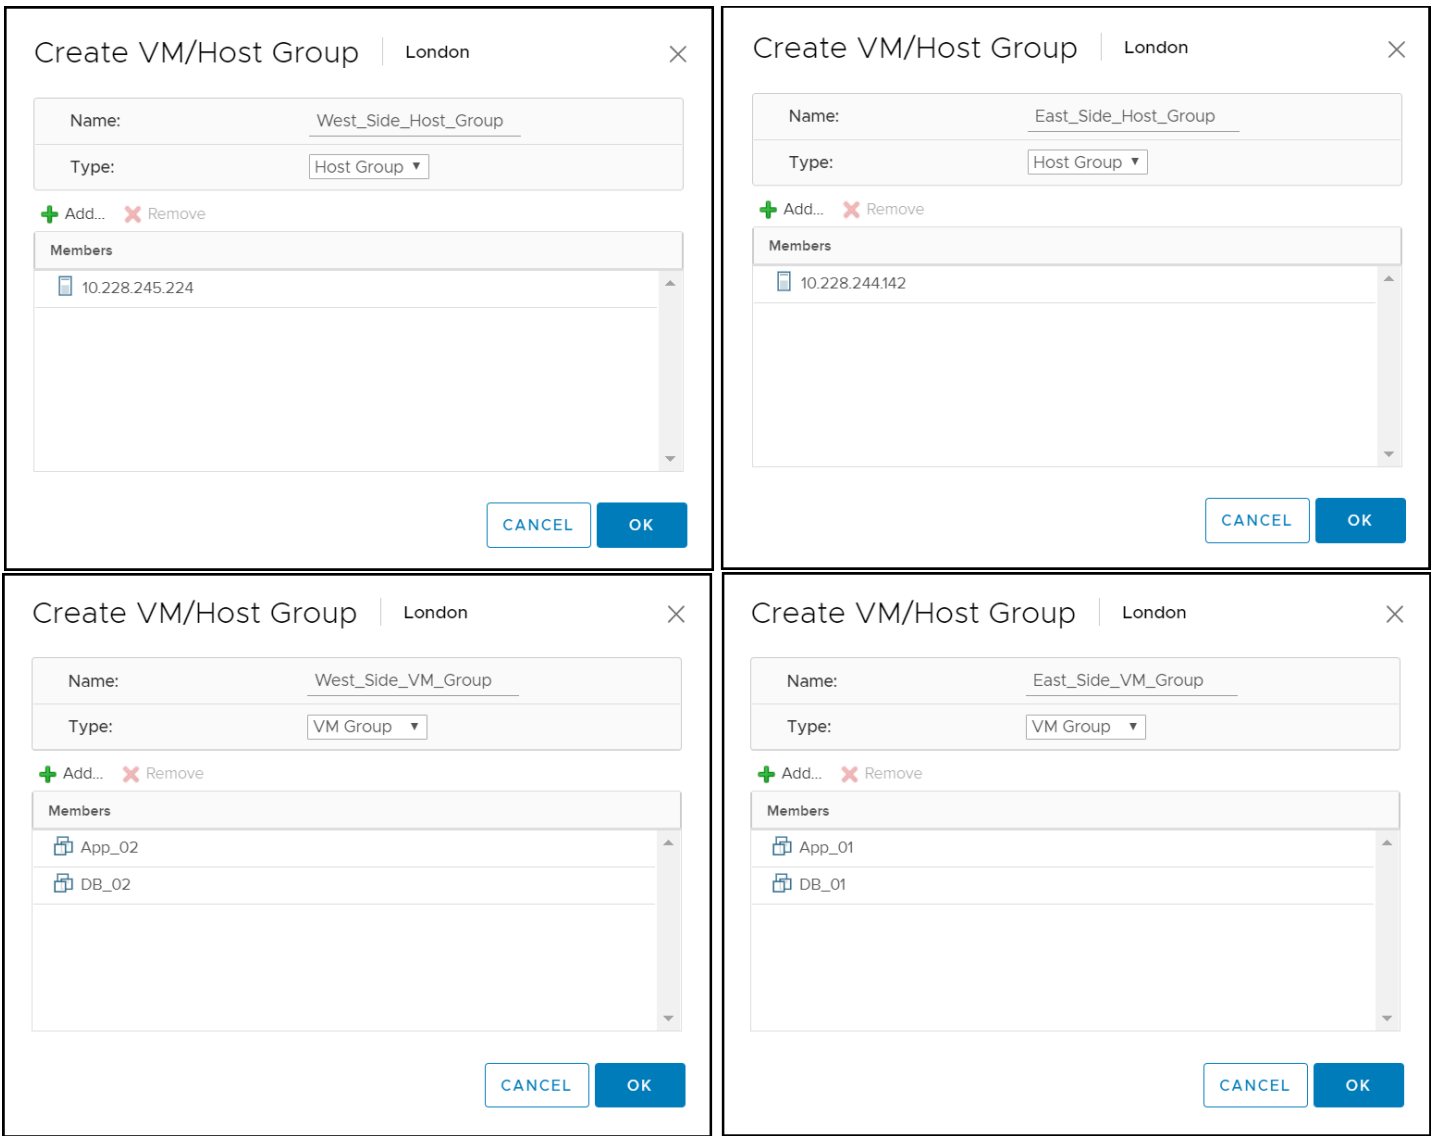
Create VM/Host Group | London

Name: West_Side_Host_Group

Type: Host Group ▾

Add... Remove

Members

10.228.245.224

CANCEL OK

Create VM/Host Group | London

Name: East_Side_Host_Group

Type: Host Group ▾

Add... Remove

Members

10.228.244.142

CANCEL OK

Create VM/Host Group | London

Name: West_Side_VM_Group

Type: VM Group ▾

Add... Remove

Members

App_02

DB_02

CANCEL OK

Create VM/Host Group | London

Name: East_Side_VM_Group

Type: VM Group ▾

Add... Remove

Members

App_01

DB_01

CANCEL OK